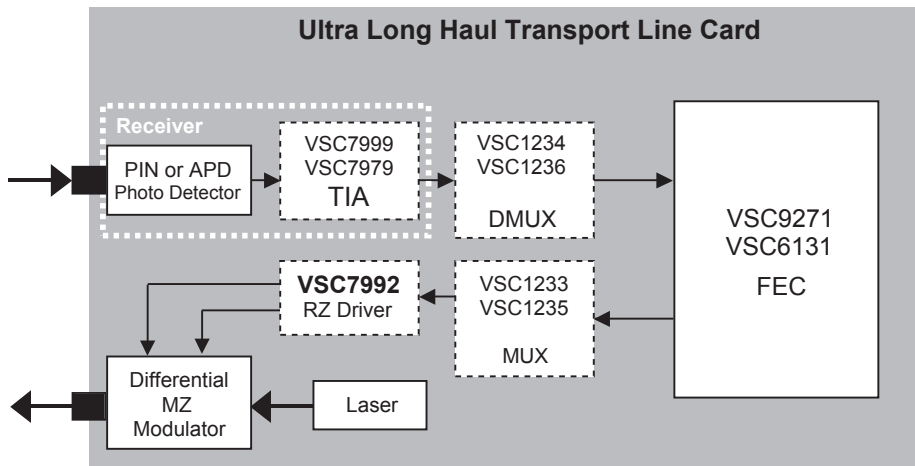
Ultra Long Haul Transport Line Card

Receiver

PIN or APD Photo Detector

VSC7999
VSC7979
TIA

VSC1234
VSC1236
DMUX

VSC9271
VSC6131
FEC

VSC7992
RZ Driver

VSC1233
VSC1235
MUX

Differential MZ Modulator

Laser